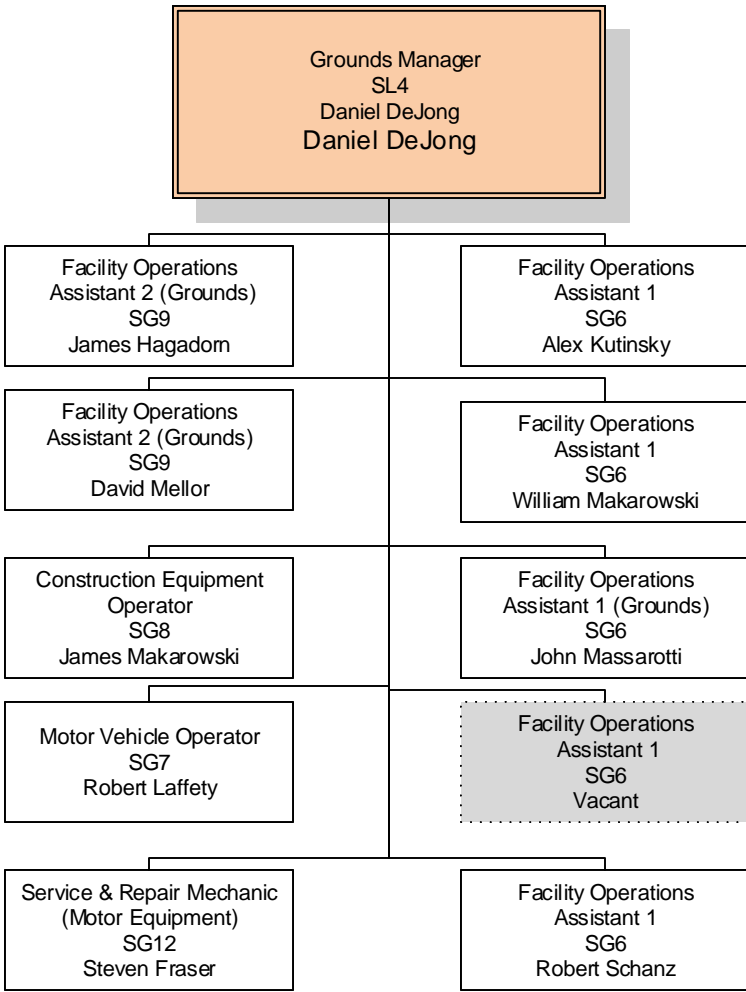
Grounds Manager
SL4
Daniel DeJong
Daniel DeJong

Facility Operations
Assistant 2 (Grounds)
SG9
James Hagadorn

Facility Operations
Assistant 1
SG6
Alex Kutinsky

Facility Operations
Assistant 2 (Grounds)
SG9
David Mellor

Facility Operations
Assistant 1
SG6
William Makarowski

Construction Equipment
Operator
SG8
James Makarowski

Facility Operations
Assistant 1 (Grounds)
SG6
John Massarotti

Motor Vehicle Operator
SG7
Robert Laffety

Facility Operations
Assistant 1
SG6
Vacant

Service & Repair Mechanic
(Motor Equipment)
SG12
Steven Fraser

Facility Operations
Assistant 1
SG6
Robert Schanz